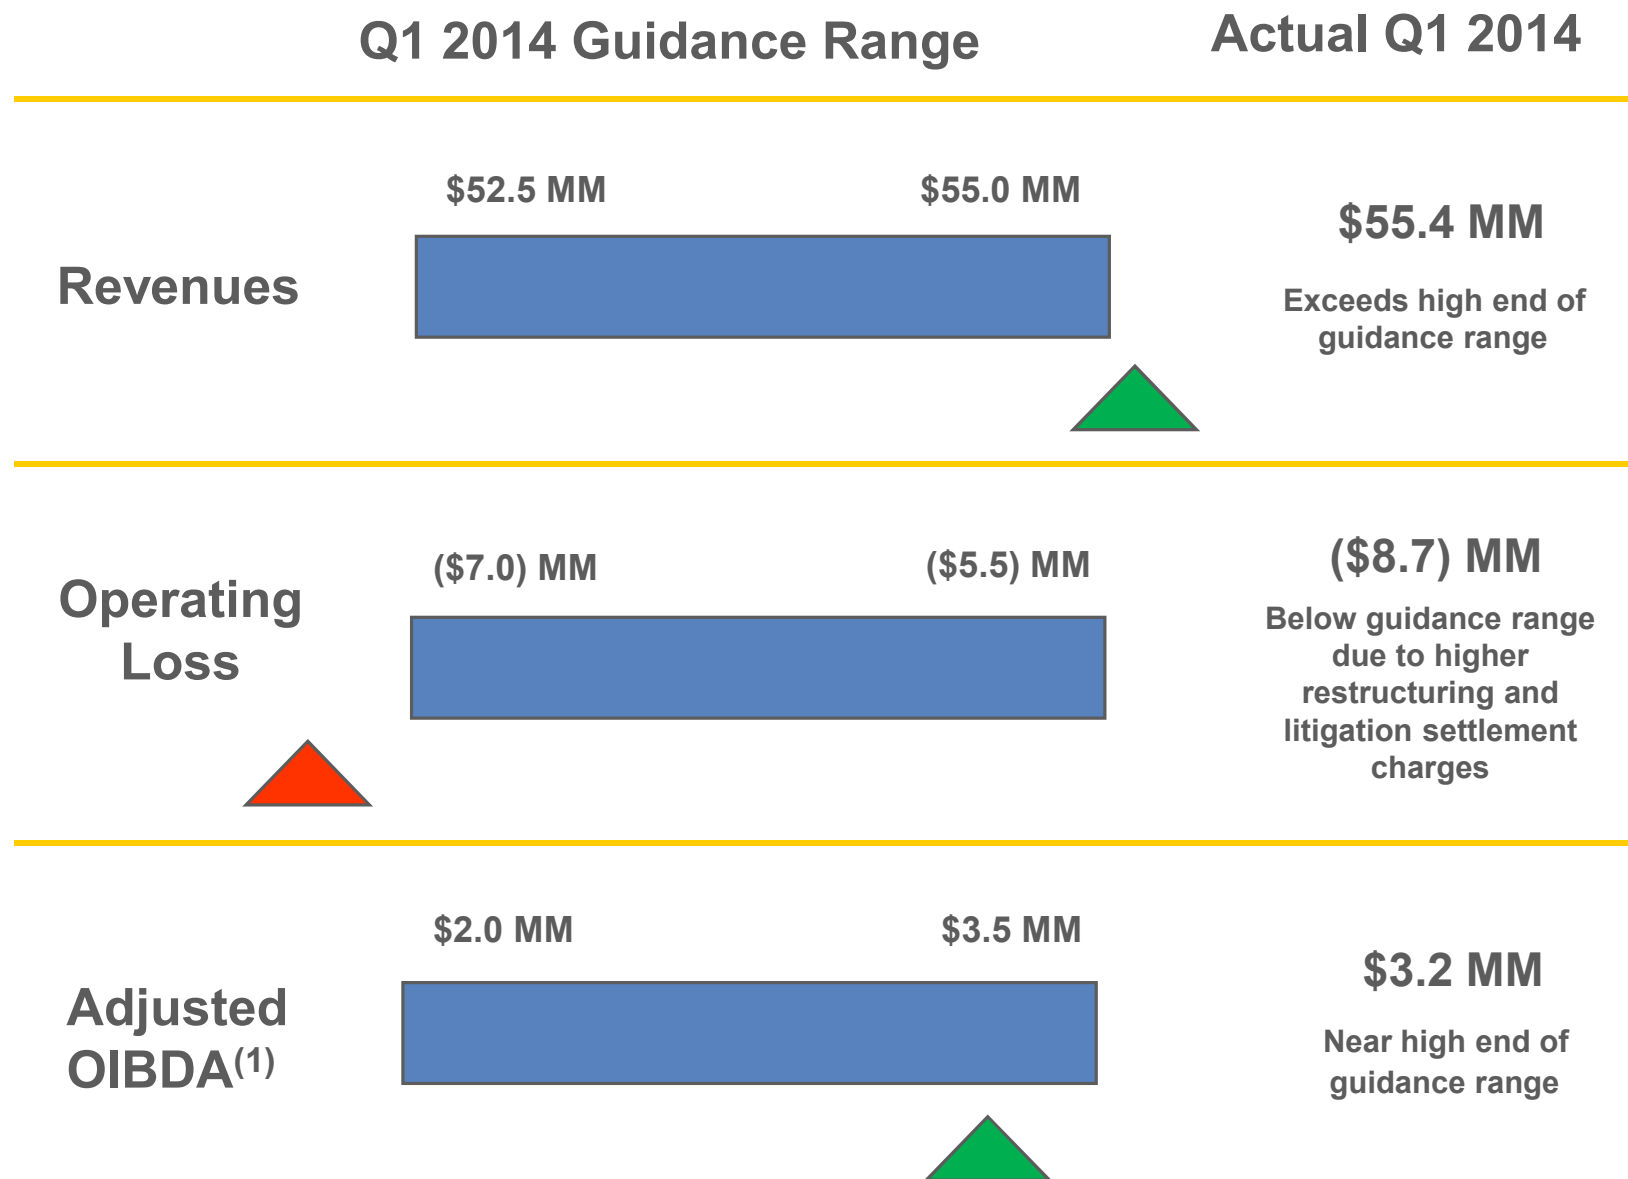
Q1 2014 Guidance Range

Actual Q1 2014

Revenues

$52.5 MM

$55.0 MM

$55.4 MM

Exceeds high end of guidance range

Operating Loss

($7.0) MM

($5.5) MM

($8.7) MM

Below guidance range due to higher restructuring and litigation settlement charges

Adjusted OIBDA$^{(1)}$

$2.0 MM

$3.5 MM

$3.2 MM

Near high end of guidance range